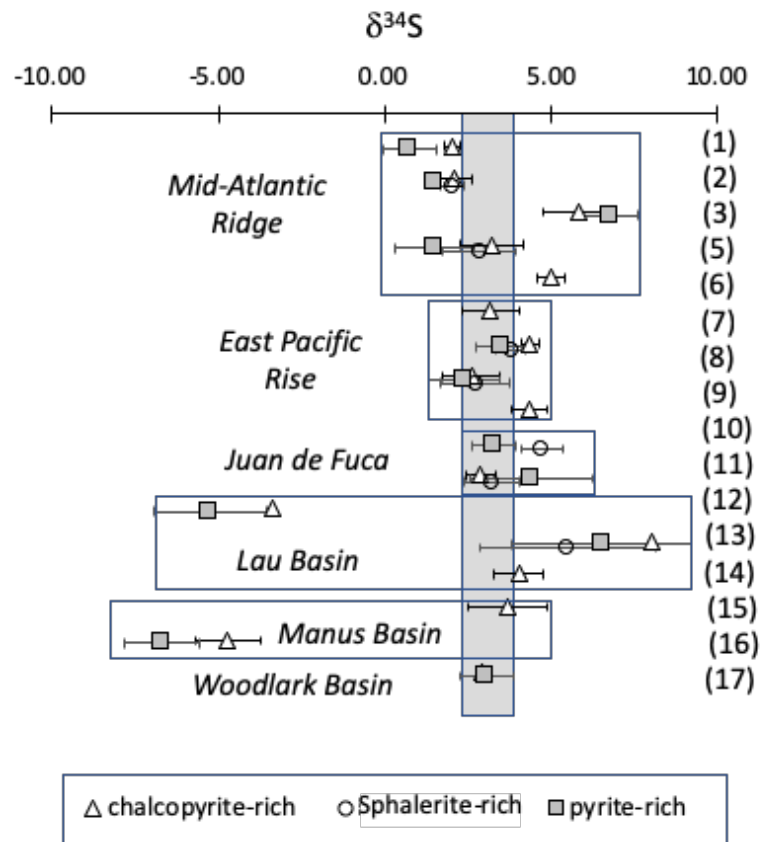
$\delta^{34}S$

-10.00 -5.00 0.00 5.00 10.00

Mid-Atlantic Ridge

East Pacific Rise

Juan de Fuca

Lau Basin

Manus Basin

Woodlark Basin

(1)
(2)
(3)
(5)
(6)
(7)
(8)
(9)
(10)
(11)
(12)
(13)
(14)
(15)
(16)
(17)

chalcopyrite-rich Sphalerite-rich pyrite-rich